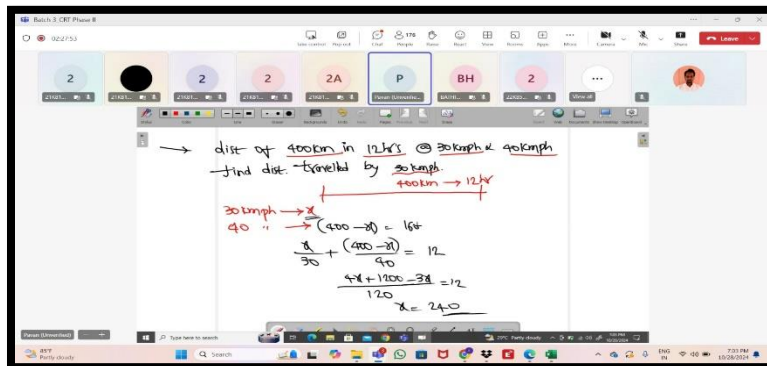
Batch 3 CRT Phase II

02:27:53

Take control Pop out Chat 176 People Raise React View Rooms Apps More Camera Mic Share Leave

2 2 2 2A P BH 2 ...

View all

→ dist of 400km in 12hrs @ 30kmph & 40kmph
find dist. travelled by 30kmph.

400km → 12hr

30kmph → $x$
40 " → $(400-x)$ = 16hr

$\frac{x}{30}+\frac{(400-x)}{40} = 12$

$\frac{4x+1200-3x}{120} = 12$

$x = 240$

Pavan (Unverified)

Type here to search

23°C Partly cloudy

7:33 PM 10/28/2024

ENG IN

Search